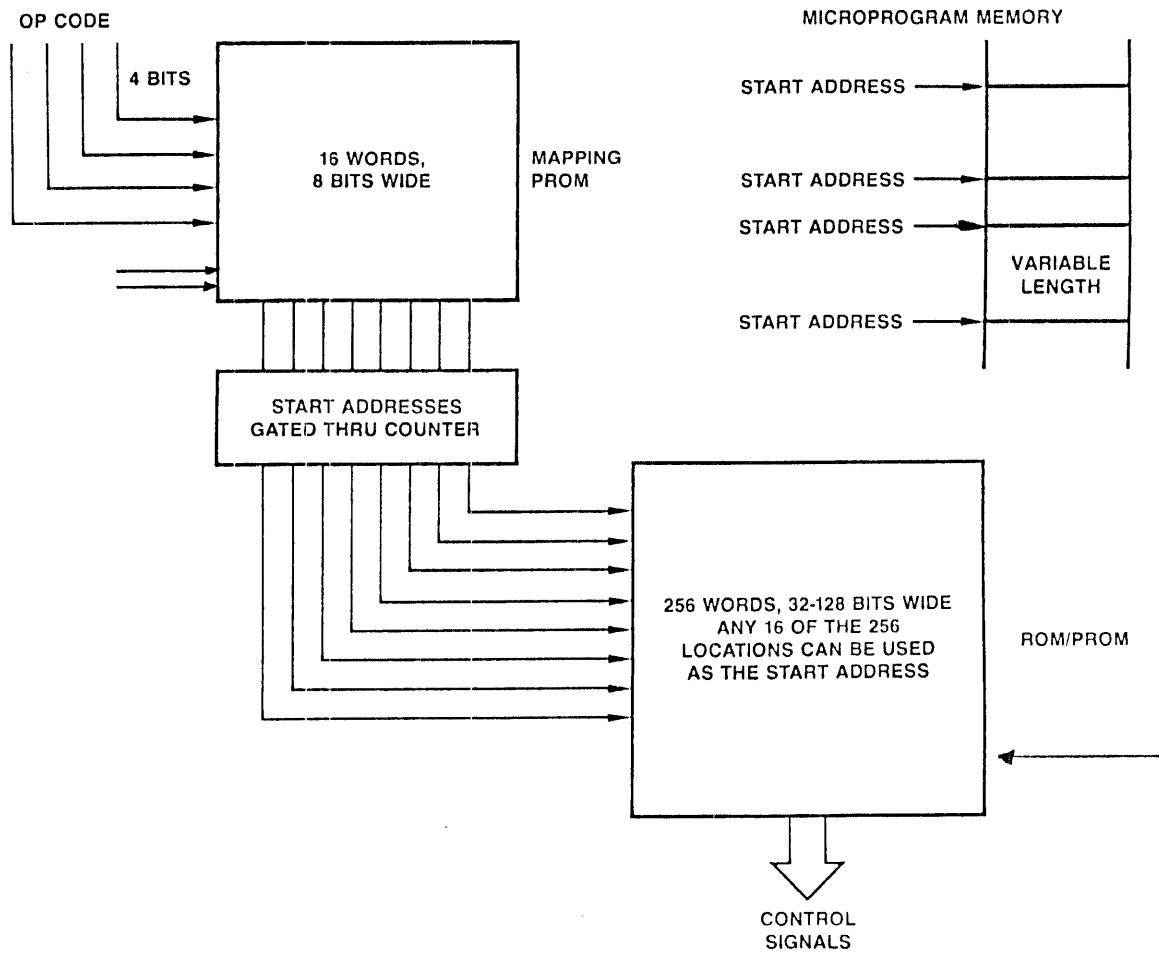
OP CODE

4 BITS

16 WORDS, 8 BITS WIDE

MAPPING PROM

MICROPROGRAM MEMORY

START ADDRESS

START ADDRESS

START ADDRESS

VARIABLE LENGTH

START ADDRESS

START ADDRESSES GATED THRU COUNTER

256 WORDS, 32-128 BITS WIDE ANY 16 OF THE 256 LOCATIONS CAN BE USED AS THE START ADDRESS

ROM/PROM

CONTROL SIGNALS